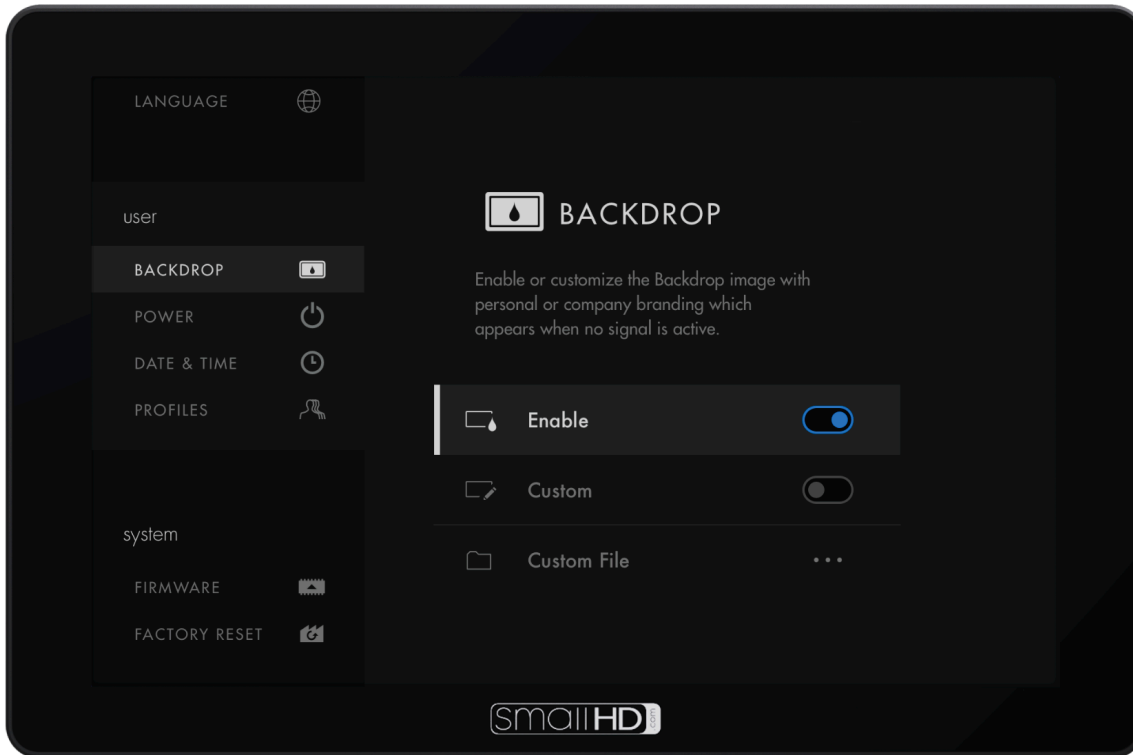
LANGUAGE

user

BACKDROP

POWER

DATE & TIME

PROFILES

system

FIRMWARE

FACTORY RESET

BACKDROP

Enable or customize the Backdrop image with personal or company branding which appears when no signal is active.

Enable

Custom

Custom File

...

smallHD